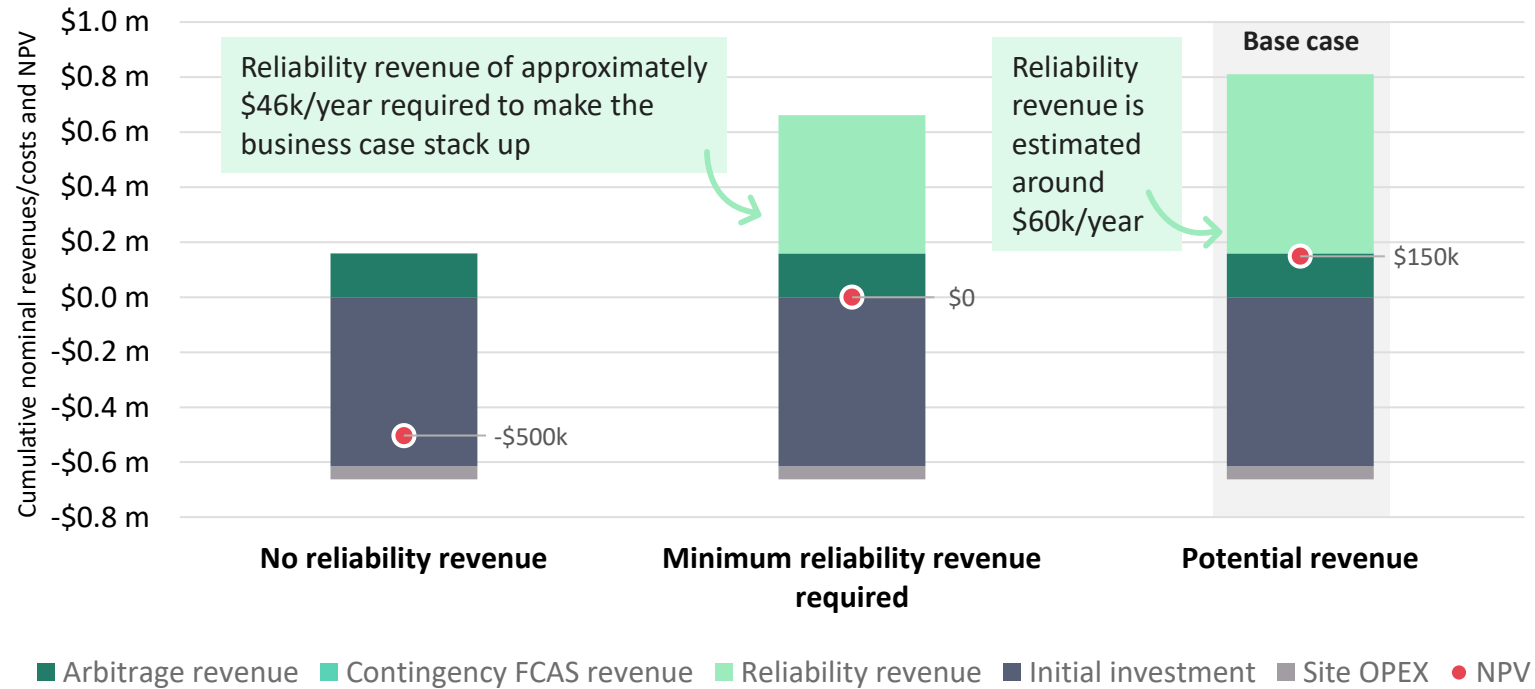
Cumulative nominal revenues/costs and NPV

$1.0 m
$0.8 m
$0.6 m
$0.4 m
$0.2 m
$0.0 m
-$0.2 m
-$0.4 m
-$0.6 m
-$0.8 m

Reliability revenue of approximately $46k/year required to make the business case stack up

Base case

Reliability revenue is estimated around $60k/year

$150k

$0

-$500k

No reliability revenue

Minimum reliability revenue required

Potential revenue

Arbitrage revenue Contingency FCAS revenue Reliability revenue Initial investment Site OPEX NPV